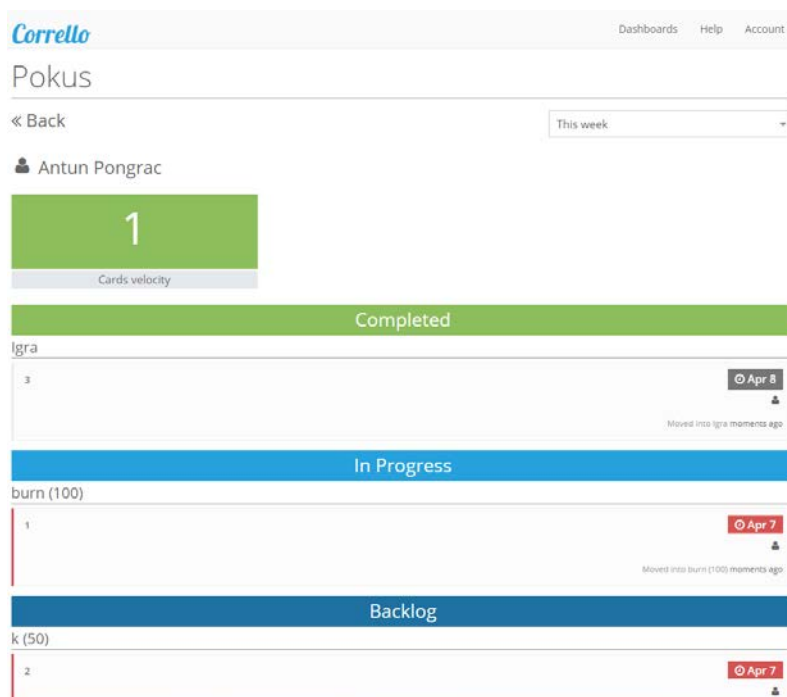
Corrello

Dashboards Help Account

Pokus

« Back

This week

Antun Pongrac

1

Cards velocity

Completed

Igra

3

Apr 8

Moved into Igra moments ago

In Progress

burn (100)

1

Apr 7

Moved into burn (100) moments ago

Backlog

k (50)

2

Apr 7